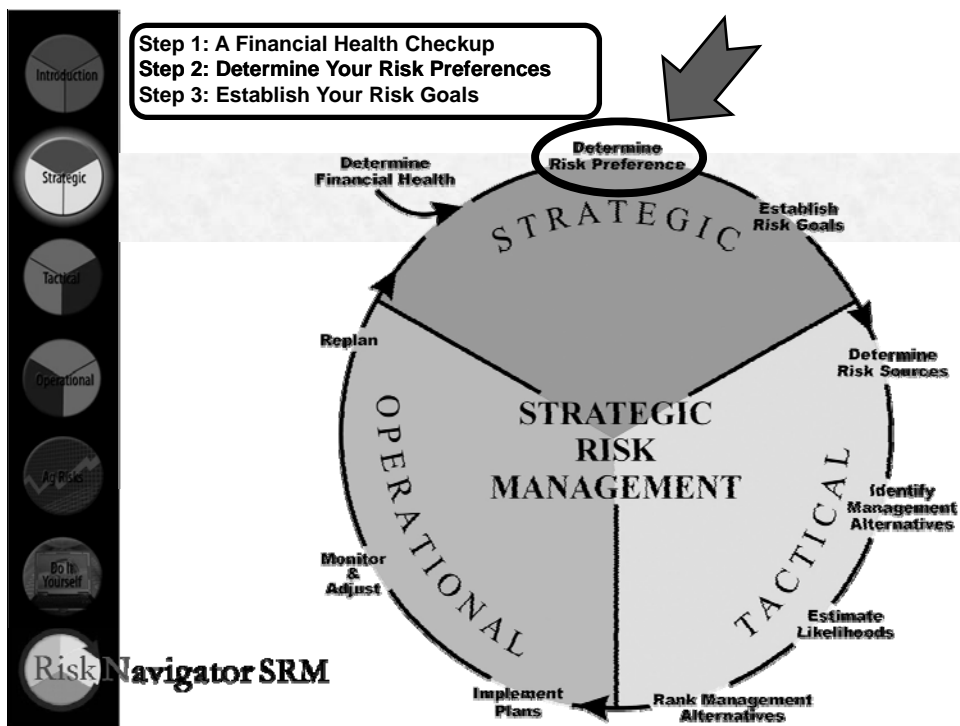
Introduction

Strategic

Tactical

Operational

Ag Risks

Do It Yourself

Step 1: A Financial Health Checkup
Step 2: Determine Your Risk Preferences
Step 3: Establish Your Risk Goals

Determine Risk Preference

Determine Financial Health

STRATEGIC

Establish Risk Goals

Replan

Determine Risk Sources

STRATEGIC RISK MANAGEMENT

OPERATIONAL

Identify Management Alternatives

TACTICAL

Monitor & Adjust

Estimate Likelihoods

Implement Plans

Rank Management Alternatives

Risk Navigator SRM